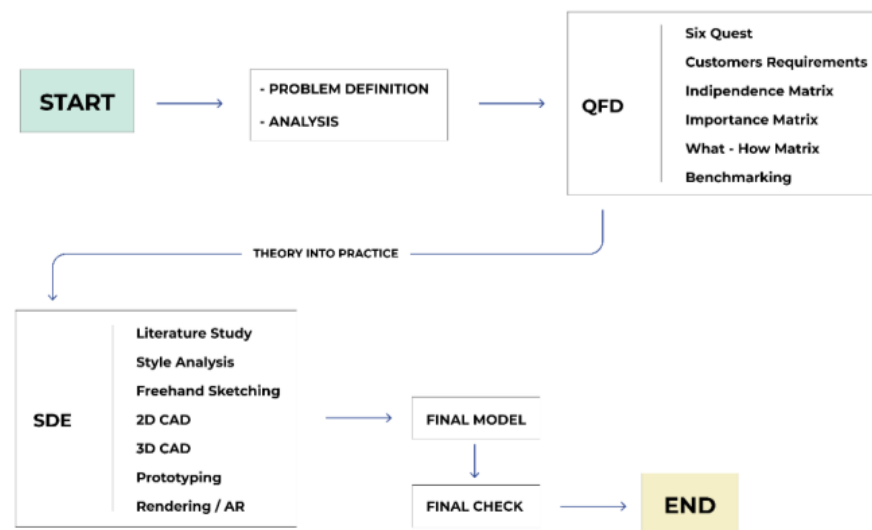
START

- PROBLEM DEFINITION
- ANALYSIS

QFD

Six Quest
Customers Requirements
Indipendence Matrix
Importance Matrix
What - How Matrix
Benchmarking

THEORY INTO PRACTICE

SDE

Literature Study
Style Analysis
Freehand Sketching
2D CAD
3D CAD
Prototyping
Rendering / AR

FINAL MODEL

FINAL CHECK

END